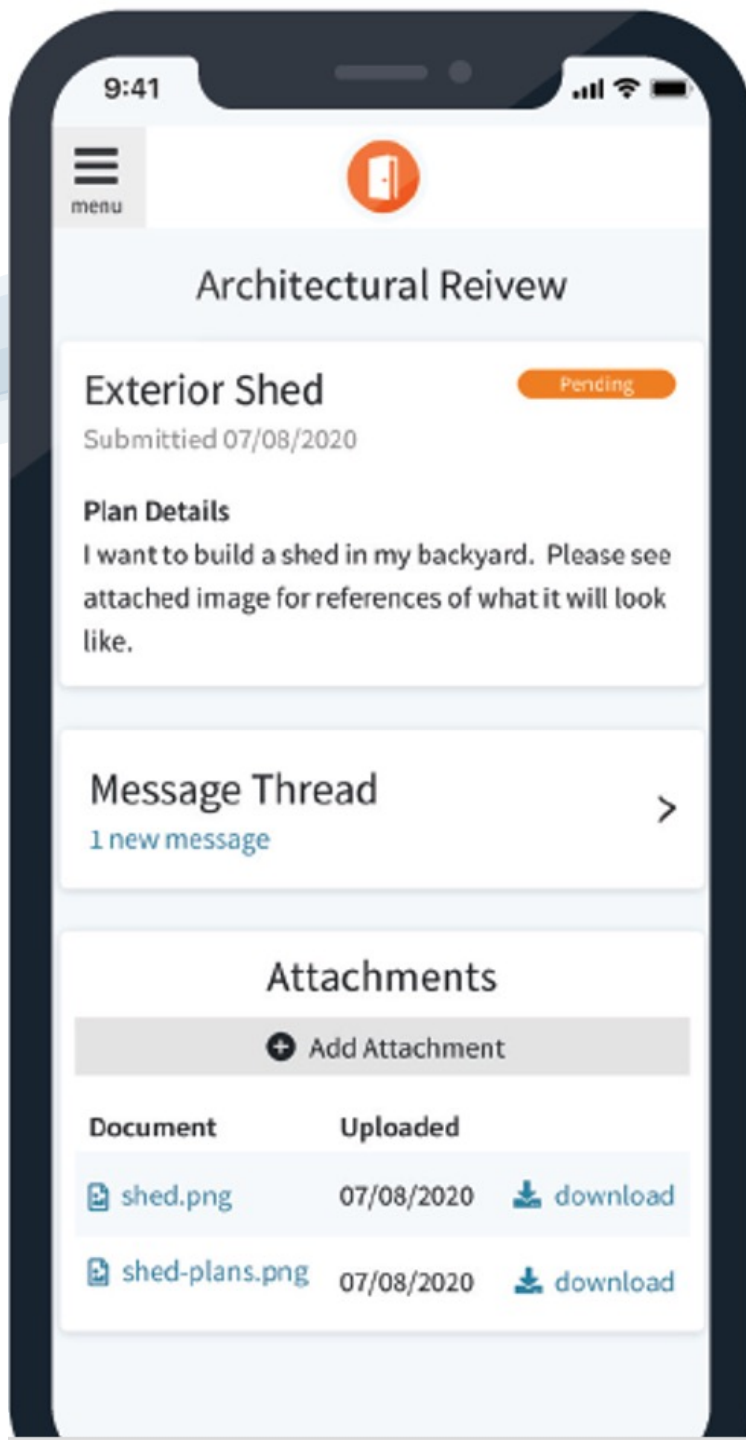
9:41

menu

Architectural Reivew

Exterior Shed
Pending
Submittied 07/08/2020

Plan Details
I want to build a shed in my backyard. Please see attached image for references of what it will look like.

Message Thread
1 new message
>

Attachments

Add Attachment

| Document | Uploaded | |
|---|---|---|
| shed.png | 07/08/2020 | download |
| shed-plans.png | 07/08/2020 | download |